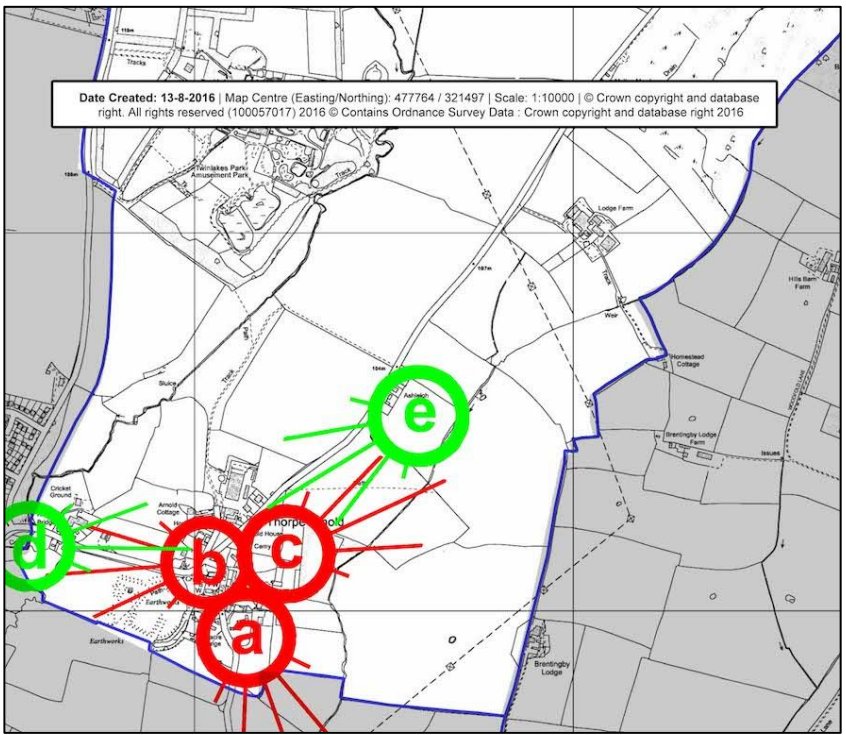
Date Created: 13-8-2016 | Map Centre (Easting/Northing): 477764 / 321497 | Scale: 1:10000 | © Crown copyright and database right. All rights reserved (100057017) 2016 © Contains Ordnance Survey Data : Crown copyright and database right 2016

Tracks

Twinlakes Park Amusement Park

Track

Lodge Farm

Hills Barn Farm

Track

Weir

Homestead Cottage

Sluice

Track

Path

Ashleigh

e

Brentingby Lodge Farm

Issues

Cricket Ground

Arnold Cottage

Thorpe Arnold

Old House

c

b

d

Earthworks

a

Earthworks

Brentingby Lodge